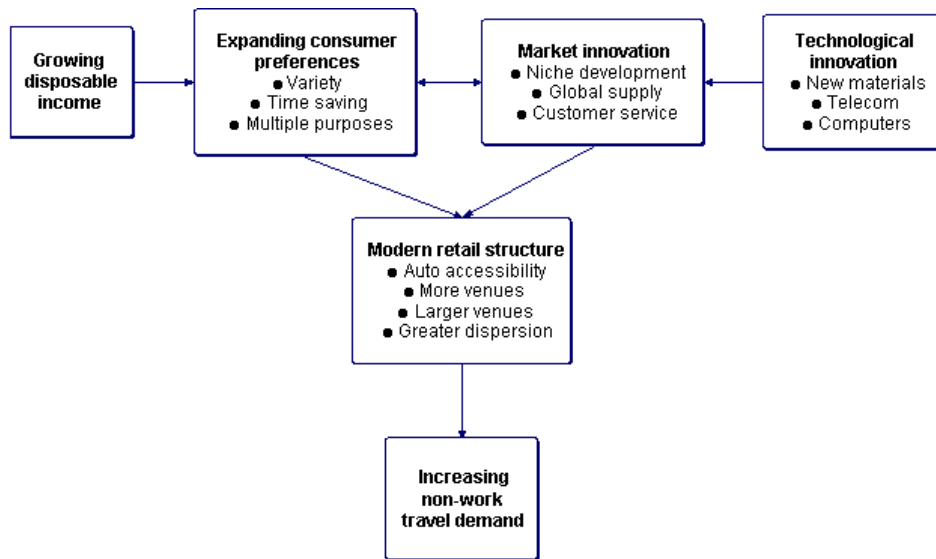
Growing disposable income

Expanding consumer preferences
• Variety
• Time saving
• Multiple purposes

Market innovation
• Niche development
• Global supply
• Customer service

Technological innovation
• New materials
• Telecom
• Computers

Modern retail structure
• Auto accessibility
• More venues
• Larger venues
• Greater dispersion

Increasing non-work travel demand